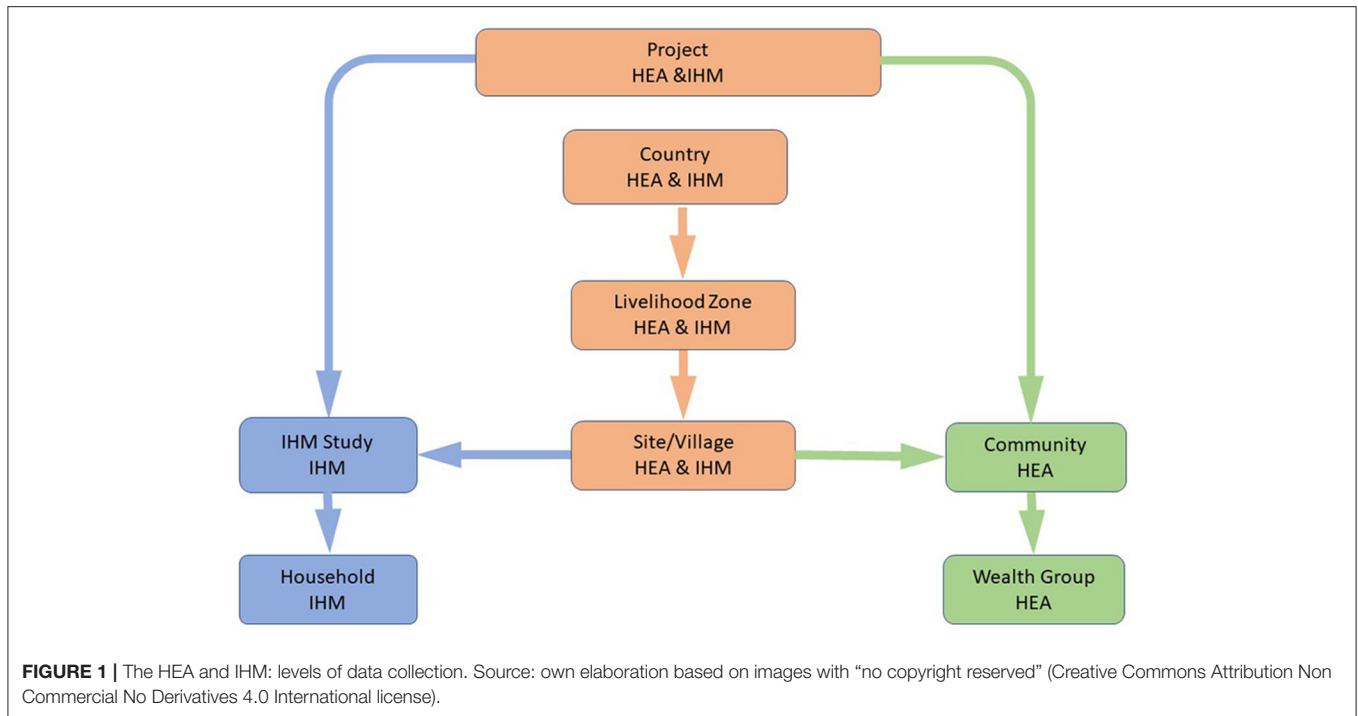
Project
HEA &IHM

Country
HEA & IHM

Livelihood Zone
HEA & IHM

IHM Study
IHM

Site/Village
HEA & IHM

Community
HEA

Household
IHM

Wealth Group
HEA

**FIGURE 1 |** The HEA and IHM: levels of data collection. Source: own elaboration based on images with "no copyright reserved" (Creative Commons Attribution Non Commercial No Derivatives 4.0 International license).